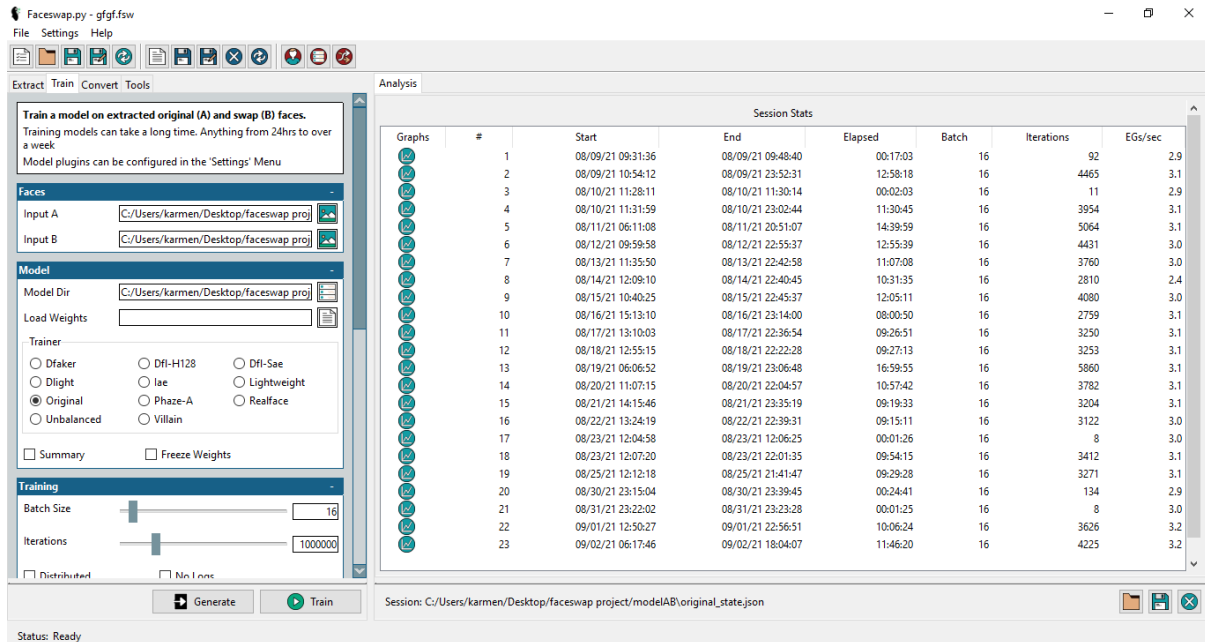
Faceswap.py - gfgf.fsw

File Settings Help

Extract Train Convert Tools

Train a model on extracted original (A) and swap (B) faces.
Training models can take a long time. Anything from 24hrs to over a week
Model plugins can be configured in the 'Settings' Menu

Faces -
Input A C:/Users/karmen/Desktop/faceswap proj
Input B C:/Users/karmen/Desktop/faceswap proj

Model -
Model Dir C:/Users/karmen/Desktop/faceswap proj
Load Weights

Trainer
Dfaker Dfl-H128 Dfl-Sae
Dlight Iae Lightweight
Original Phaze-A Realface
Unbalanced Villain

Summary Freeze Weights

Training -
Batch Size 16
Iterations 1000000
Distributed No Logs

Generate Train

Analysis

Session Stats

| Graphs | # | Start | End | Elapsed | Batch | Iterations | EGs/sec |
|---|---|---|---|---|---|---|---|
| | 1 | 08/09/21 09:31:36 | 08/09/21 09:48:40 | 00:17:03 | 16 | 92 | 2.9 |
| | 2 | 08/09/21 10:54:12 | 08/09/21 23:52:31 | 12:58:18 | 16 | 4465 | 3.1 |
| | 3 | 08/10/21 11:28:11 | 08/10/21 11:30:14 | 00:02:03 | 16 | 11 | 2.9 |
| | 4 | 08/10/21 11:31:59 | 08/10/21 23:02:44 | 11:30:45 | 16 | 3954 | 3.1 |
| | 5 | 08/11/21 06:11:08 | 08/11/21 20:51:07 | 14:39:59 | 16 | 5064 | 3.1 |
| | 6 | 08/12/21 09:59:58 | 08/12/21 22:55:37 | 12:55:39 | 16 | 4431 | 3.0 |
| | 7 | 08/13/21 11:35:50 | 08/13/21 22:42:58 | 11:07:08 | 16 | 3760 | 3.0 |
| | 8 | 08/14/21 12:09:10 | 08/14/21 22:40:45 | 10:31:35 | 16 | 2810 | 2.4 |
| | 9 | 08/15/21 10:40:25 | 08/15/21 22:45:37 | 12:05:11 | 16 | 4080 | 3.0 |
| | 10 | 08/16/21 15:13:10 | 08/16/21 23:14:00 | 08:00:50 | 16 | 2759 | 3.1 |
| | 11 | 08/17/21 13:10:03 | 08/17/21 22:36:54 | 09:26:51 | 16 | 3250 | 3.1 |
| | 12 | 08/18/21 12:55:15 | 08/18/21 22:22:28 | 09:27:13 | 16 | 3253 | 3.1 |
| | 13 | 08/19/21 06:06:52 | 08/19/21 23:06:48 | 16:59:55 | 16 | 5860 | 3.1 |
| | 14 | 08/20/21 11:07:15 | 08/20/21 22:04:57 | 10:57:42 | 16 | 3782 | 3.1 |
| | 15 | 08/21/21 14:15:46 | 08/21/21 23:35:19 | 09:19:33 | 16 | 3204 | 3.1 |
| | 16 | 08/22/21 13:24:19 | 08/22/21 22:39:31 | 09:15:11 | 16 | 3122 | 3.0 |
| | 17 | 08/23/21 12:04:58 | 08/23/21 12:06:25 | 00:01:26 | 16 | 8 | 3.0 |
| | 18 | 08/23/21 12:07:20 | 08/23/21 22:01:35 | 09:54:15 | 16 | 3412 | 3.1 |
| | 19 | 08/25/21 12:12:18 | 08/25/21 21:41:47 | 09:29:28 | 16 | 3271 | 3.1 |
| | 20 | 08/30/21 23:15:04 | 08/30/21 23:39:45 | 00:24:41 | 16 | 134 | 2.9 |
| | 21 | 08/31/21 23:22:02 | 08/31/21 23:23:28 | 00:01:25 | 16 | 8 | 3.0 |
| | 22 | 09/01/21 12:50:27 | 09/01/21 22:56:51 | 10:06:24 | 16 | 3626 | 3.2 |
| | 23 | 09/02/21 06:17:46 | 09/02/21 18:04:07 | 11:46:20 | 16 | 4225 | 3.2 |

Session: C:/Users/karmen/Desktop/faceswap project/modelAB\original_state.json

Status: Ready